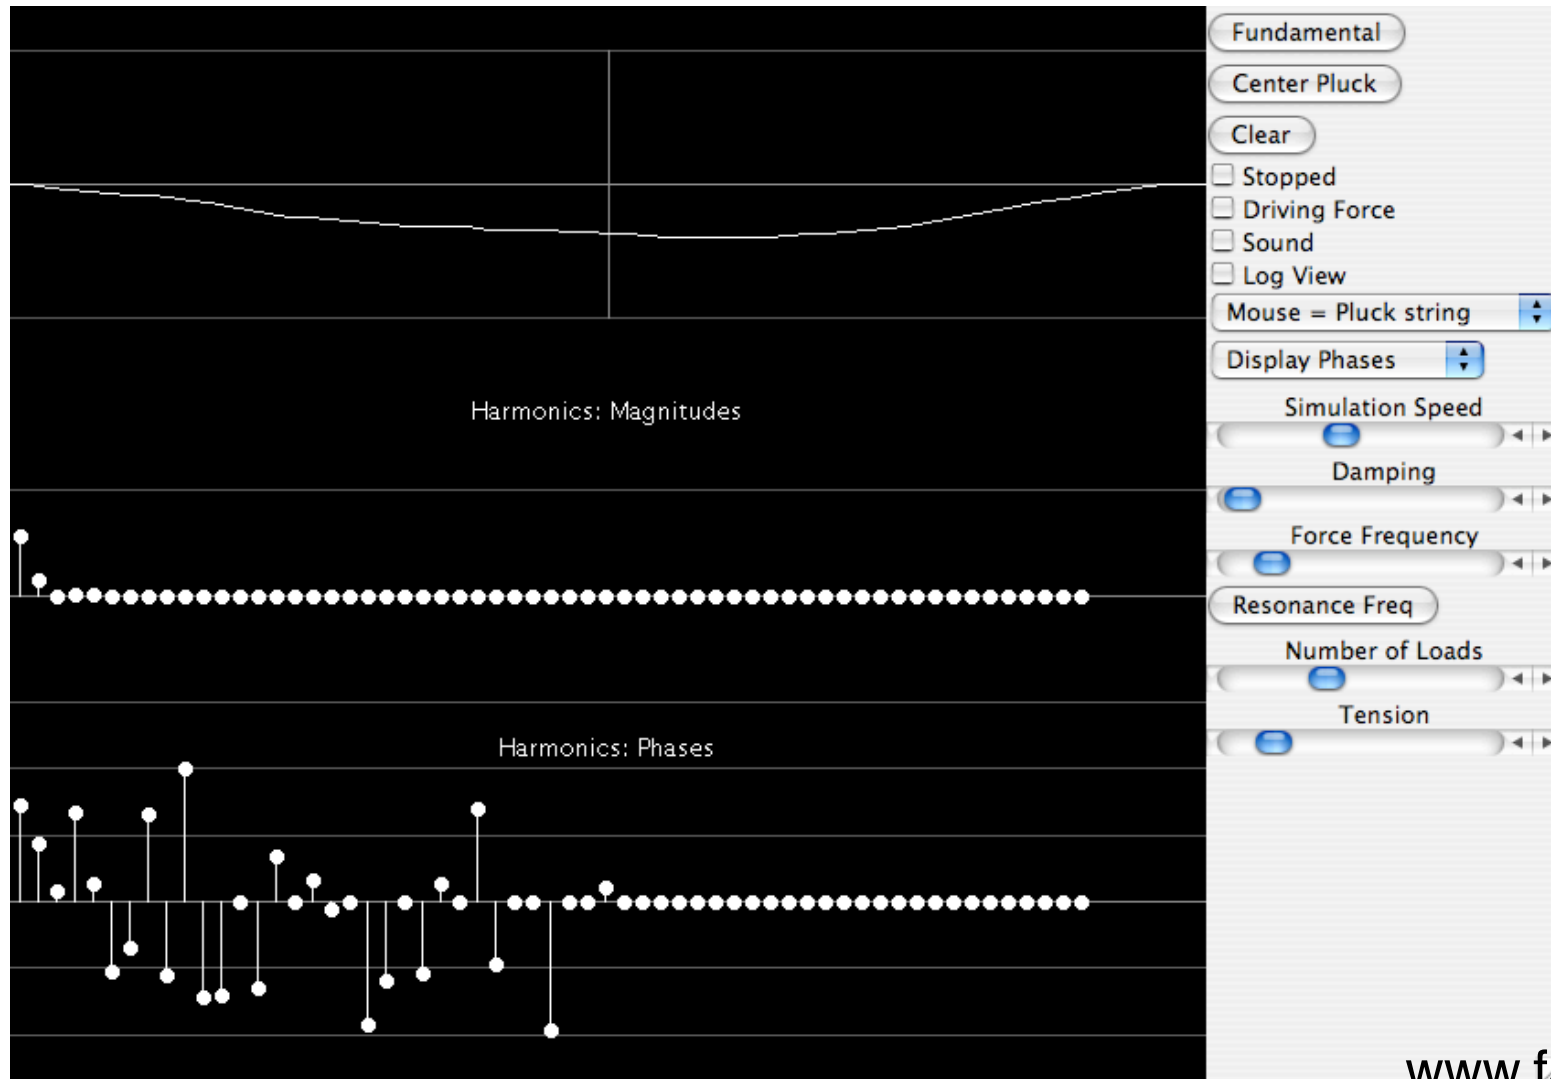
Harmonics: Magnitudes

Harmonics: Phases

Fundamental

Center Pluck

Clear

Stopped

Driving Force

Sound

Log View

Mouse = Pluck string

Display Phases

Simulation Speed

Damping

Force Frequency

Resonance Freq

Number of Loads

Tension

www.f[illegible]